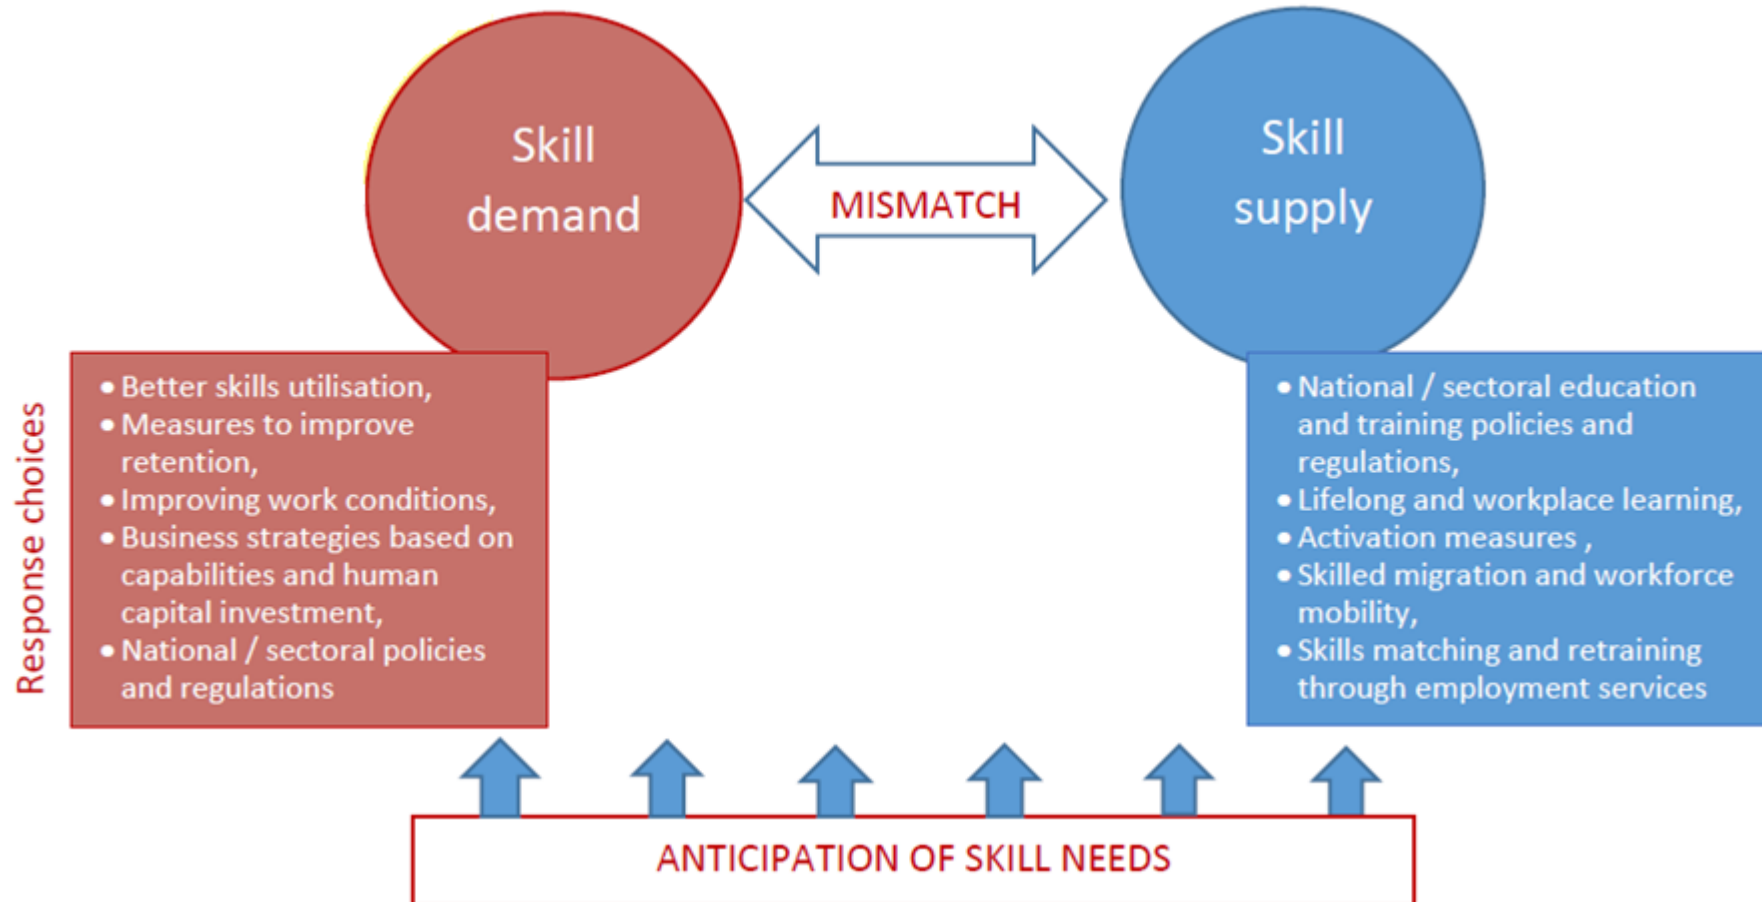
Skill demand

MISMATCH

Skill supply

Response choices

• Better skills utilisation,
• Measures to improve retention,
• Improving work conditions,
• Business strategies based on capabilities and human capital investment,
• National / sectoral policies and regulations

• National / sectoral education and training policies and regulations,
• Lifelong and workplace learning,
• Activation measures ,
• Skilled migration and workforce mobility,
• Skills matching and retraining through employment services

ANTICIPATION OF SKILL NEEDS